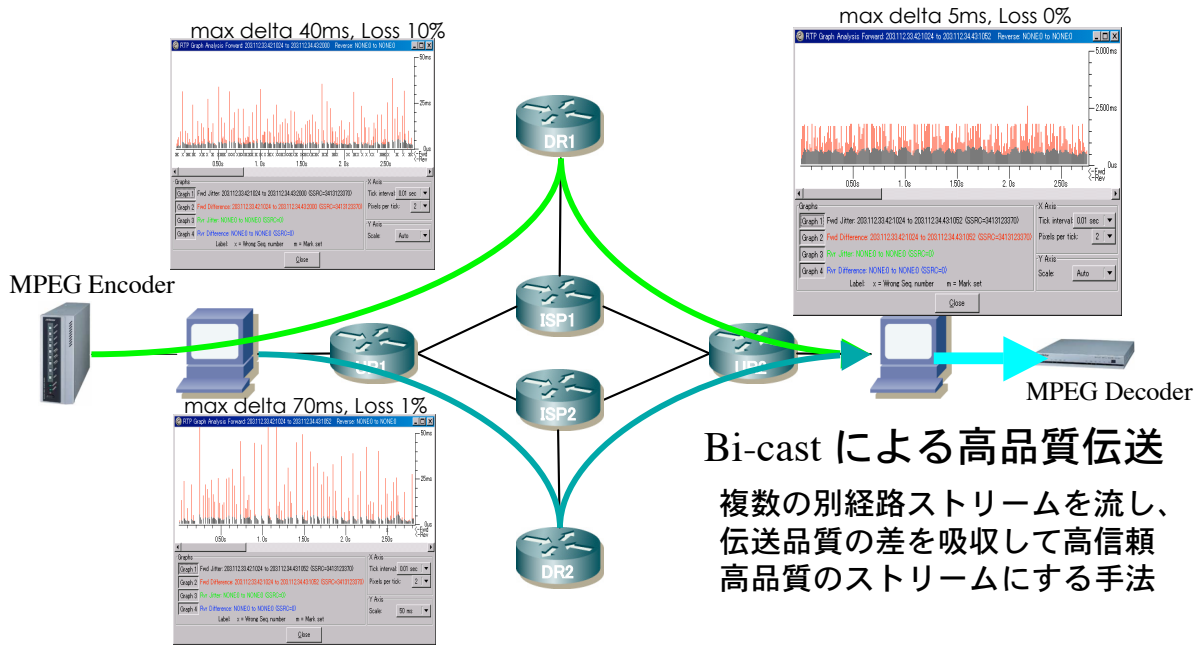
max delta 40ms, Loss 10%

RTP Graph Analysis Forward: 203.112.33.42:1024 to 203.112.34.43:2000 Reverse: NONE:0 to NONE:0

50ms

25ms

0us

Fwd

Rev

0.50s 1.0s 1.50s 2.0s 2.50s

Graphs

Graph 1 Fwd Jitter: 203.112.33.42:1024 to 203.112.34.43:2000 (SSRC=3413123370)

Graph 2 Fwd Difference: 203.112.33.42:1024 to 203.112.34.43:2000 (SSRC=3413123370)

Graph 3 Rvr Jitter: NONE:0 to NONE:0 (SSRC=0)

Graph 4 Rvr Difference: NONE:0 to NONE:0 (SSRC=0)

Label: x = Wrong Seq. number m = Mark set

X Axis

Tick interval 0.01 sec

Pixels per tick: 2

Y Axis

Scale: Auto

Close

max delta 5ms, Loss 0%

RTP Graph Analysis Forward: 203.112.33.42:1024 to 203.112.34.43:1052 Reverse: NONE:0 to NONE:0

5.000ms

2.500ms

0us

Fwd

Rev

0.50s 1.0s 1.50s 2.0s 2.50s

Graphs

Graph 1 Fwd Jitter: 203.112.33.42:1024 to 203.112.34.43:1052 (SSRC=3413123370)

Graph 2 Fwd Difference: 203.112.33.42:1024 to 203.112.34.43:1052 (SSRC=3413123370)

Graph 3 Rvr Jitter: NONE:0 to NONE:0 (SSRC=0)

Graph 4 Rvr Difference: NONE:0 to NONE:0 (SSRC=0)

Label: x = Wrong Seq. number m = Mark set

X Axis

Tick interval 0.01 sec

Pixels per tick: 2

Y Axis

Scale: Auto

Close

DR1

MPEG Encoder

ISP1

UR1

UR2

ISP2

MPEG Decoder

max delta 70ms, Loss 1%

RTP Graph Analysis Forward: 203.112.33.42:1024 to 203.112.34.43:1052 Reverse: NONE:0 to NONE:0

50ms

25ms

0us

Fwd

Rev

0.50s 1.0s 1.50s 2.0s 2.50s

Graphs

Graph 1 Fwd Jitter: 203.112.33.42:1024 to 203.112.34.43:1052 (SSRC=3413123370)

Graph 2 Fwd Difference: 203.112.33.42:1024 to 203.112.34.43:1052 (SSRC=3413123370)

Graph 3 Rvr Jitter: NONE:0 to NONE:0 (SSRC=0)

Graph 4 Rvr Difference: NONE:0 to NONE:0 (SSRC=0)

Label: x = Wrong Seq. number m = Mark set

X Axis

Tick interval 0.01 sec

Pixels per tick: 2

Y Axis

Scale: 50 ms

Close

DR2

Bi-cast による高品質伝送

複数の別経路ストリームを流し、
伝送品質の差を吸収して高信頼
高品質のストリームにする手法